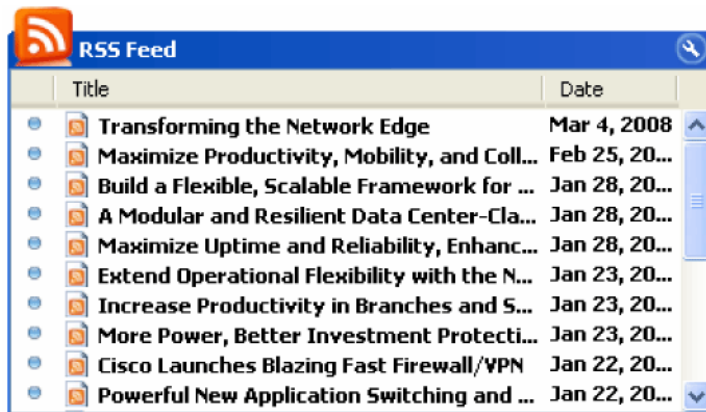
RSS Feed

| Title | Date |
|---|---|
| Transforming the Network Edge | Mar 4, 2008 |
| Maximize Productivity, Mobility, and Coll... | Feb 25, 20... |
| Build a Flexible, Scalable Framework for ... | Jan 28, 20... |
| A Modular and Resilient Data Center-Cla... | Jan 28, 20... |
| Maximize Uptime and Reliability, Enhanc... | Jan 28, 20... |
| Extend Operational Flexibility with the N... | Jan 23, 20... |
| Increase Productivity in Branches and S... | Jan 23, 20... |
| More Power, Better Investment Protecti... | Jan 23, 20... |
| Cisco Launches Blazing Fast Firewall/VPN | Jan 22, 20... |
| Powerful New Application Switching and ... | Jan 22, 20... |